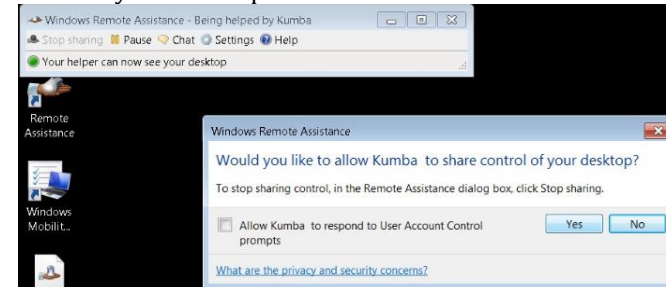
Windows Remote Assistance - Being helped by Kumba

Stop sharing Pause Chat Settings Help

Your helper can now see your desktop

Remote Assistance

Windows Mobilit...

Windows Remote Assistance

Would you like to allow Kumba to share control of your desktop?

To stop sharing control, in the Remote Assistance dialog box, click Stop sharing.

Allow Kumba to respond to User Account Control prompts

Yes

No

What are the privacy and security concerns?